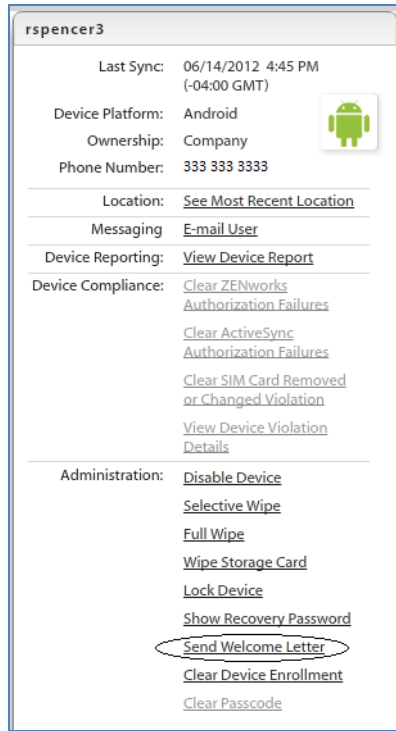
rspencer3

| | |
|---|---|
| Last Sync: | 06/14/2012 4:45 PM (-04:00 GMT) |
| Device Platform: | Android |
| Ownership: | Company |
| Phone Number: | 333 333 3333 |
| Location: | See Most Recent Location |
| Messaging | E-mail User |
| Device Reporting: | View Device Report |
| Device Compliance: | Clear ZENworks Authorization Failures |
| | Clear ActiveSync Authorization Failures |
| | Clear SIM Card Removed or Changed Violation |
| | View Device Violation Details |
| Administration: | Disable Device |
| | Selective Wipe |
| | Full Wipe |
| | Wipe Storage Card |
| | Lock Device |
| | Show Recovery Password |
| | Send Welcome Letter |
| | Clear Device Enrollment |
| | Clear Passcode |